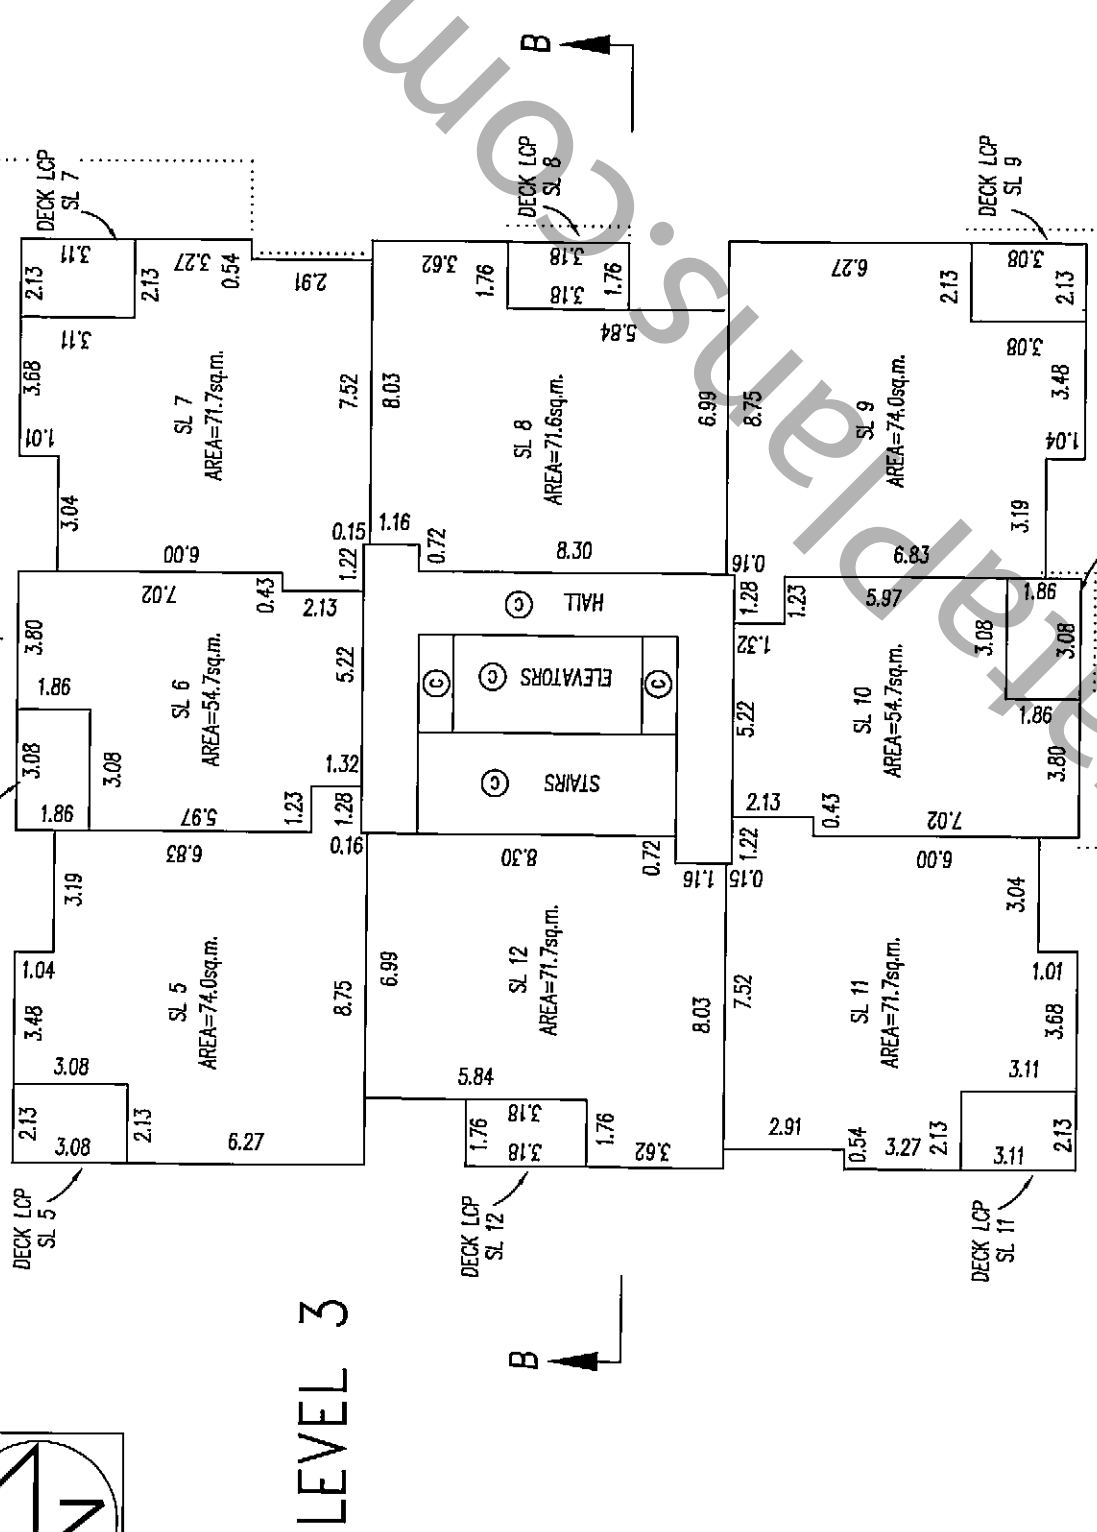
B

DECK LCP
SL 7

DECK LCP
SL 8

DECK LCP
SL 9

3.11
2.13
2.13
3.27
0.54
2.91
3.11
3.68
1.01
3.04
SL 7
AREA=71.7sq.m.
7.52
0.15
1.22
6.00

3.62
1.76
3.18
1.76
3.18
5.84
8.03
SL 8
AREA=71.6sq.m.
6.99
1.16
0.72
8.30

6.27
2.13
3.08
2.13
3.08
3.48
1.04
8.75
SL 9
AREA=74.0sq.m.
3.19
0.16
6.83

7.02
0.43
2.13
3.80
1.86
SL 6
AREA=54.7sq.m.
5.22
3.08
3.08
1.86
5.97
1.23
1.32
1.28
0.16

HALL
C
C
ELEVATORS
C
C
STAIRS
C

1.28
1.23
5.97
1.86
1.32
3.08
3.08
SL 10
AREA=54.7sq.m.
5.22
1.86
3.80
2.13
0.43
7.02
1.22
0.15

6.83
3.19
1.04
SL 5
AREA=74.0sq.m.
8.75
3.48
3.08
2.13
2.13
3.08
6.27

8.30
0.72
1.16
6.99
SL 12
AREA=71.7sq.m.
8.03
5.84
1.76
3.18
3.18
1.76
3.62

6.00
3.04
7.52
SL 11
AREA=71.7sq.m.
1.01
3.68
3.11
2.91
0.54
3.27
2.13
3.11
2.13

DECK LCP
SL 5

DECK LCP
SL 12

DECK LCP
SL 11

B

LEVEL 3